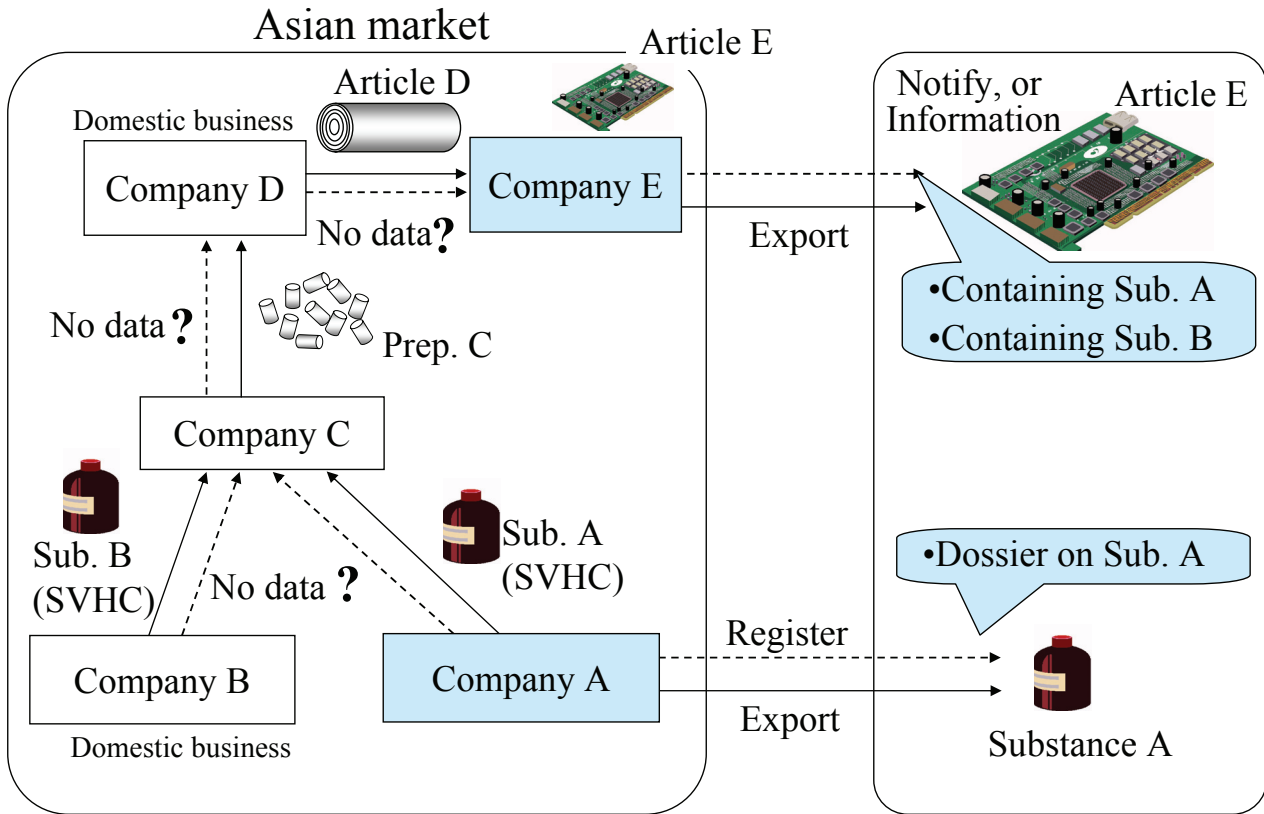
Asian market

Article E

Article D

Domestic business

Company D

Company E

No data?

Notify, or Information

Article E

Export

•Containing Sub. A
•Containing Sub. B

No data?

Prep. C

Company C

Sub. B (SVHC)

No data ?

Sub. A (SVHC)

•Dossier on Sub. A

Register

Company B

Company A

Export

Domestic business

Substance A